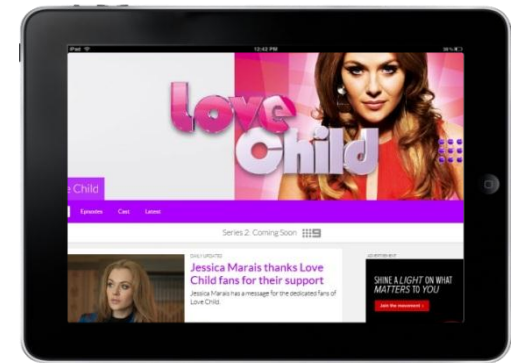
iPad
12:42 PM
Love Child
e Child
Episodes Cast Latest
Series 2: Coming Soon
DAILY UPDATES
Jessica Marais thanks Love Child fans for their support
Jessica Marais has a message for the dedicated fans of Love Child.
ADVERTISEMENT
SHINE A LIGHT ON WHAT MATTERS TO YOU
Join the movement